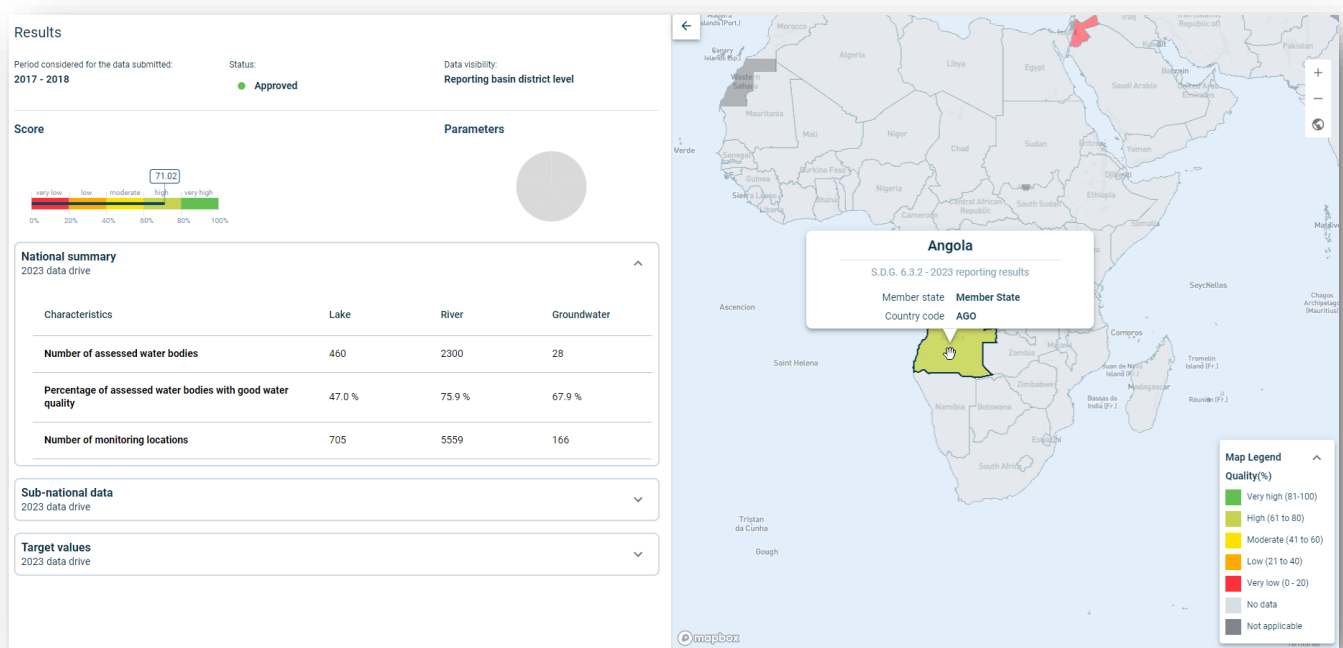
Results

Period considered for the data submitted:
2017 - 2018

Status:
Approved

Data visibility:
Reporting basin district level

Score

Parameters

71.02

very low low moderate high very high

0% 20% 40% 60% 80% 100%

National summary
2023 data drive

| Characteristics | Lake | River | Groundwater |
|---|---|---|---|
| Number of assessed water bodies | 460 | 2300 | 28 |
| Percentage of assessed water bodies with good water quality | 47.0 % | 75.9 % | 67.9 % |
| Number of monitoring locations | 705 | 5559 | 166 |

Sub-national data
2023 data drive

Target values
2023 data drive

Morocco
Canary Islands (Sp.)
Algeria
Libya
Egypt
Iraq
Western Sahara
Mauritania
Mali
Niger
Chad
Sudan
Saudi Arabia
Yemen
Eritrea
Verde
Senegal
Gambia
Guinea-Bissau
Guinea
Burkina Faso
Nigeria
Ghana
Sierra Leone
Cameroon
Central African Republic
South Sudan
Ethiopia
Angola
S.D.G. 6.3.2 - 2023 reporting results
Member state Member State
Country code AGO
Ascencion
Seychelles
Chagos Archipelago (Mauritius)
Comoros
Saint Helena
Zambia
Zimbabwe
Tromelin Island (Fr.)
Juan de Nova Island (Fr.)
Madagascar
Bassas da India (Fr.)
Réunion (Fr.)
Namibia
Botswana
Eswatini
South Africa
Tristan da Cunha
Gough
mapbox

Map Legend
Quality(%)
Very high (81-100)
High (61 to 80)
Moderate (41 to 60)
Low (21 to 40)
Very low (0 - 20)
No data
Not applicable